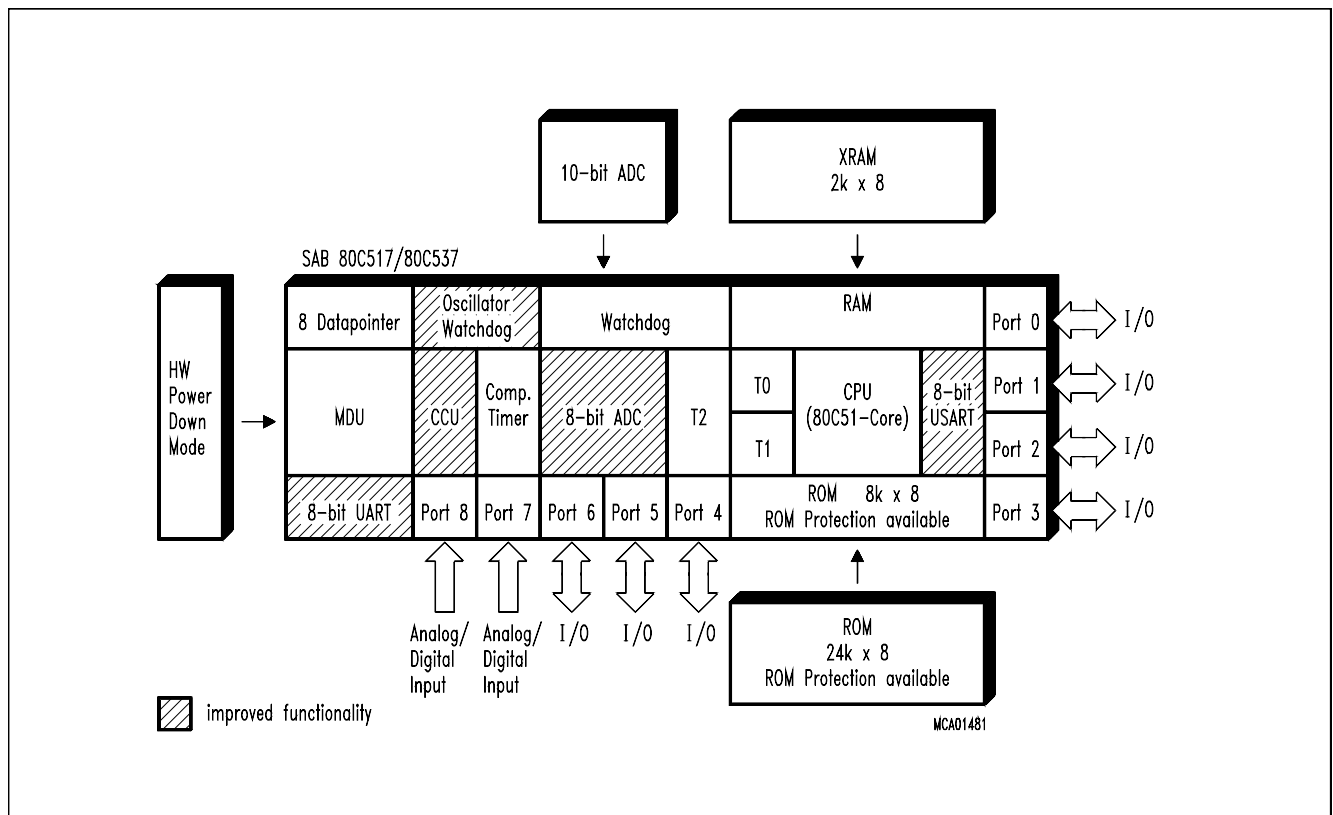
10-bit ADC

XRAM
2k x 8

SAB 80C517/80C537

HW
Power
Down
Mode

8 Datapointer

Oscillator
Watchdog

Watchdog

RAM

Port 0

I/O

MDU

CCU

Comp.
Timer

8-bit ADC

T2

T0

T1

CPU
(80C51-Core)

8-bit
USART

Port 1

I/O

Port 2

I/O

8-bit UART

Port 8

Port 7

Port 6

Port 5

Port 4

ROM 8k x 8
ROM Protection available

Port 3

I/O

Analog/
Digital
Input

Analog/
Digital
Input

I/O

I/O

I/O

ROM
24k x 8
ROM Protection available

improved functionality

MCA01481